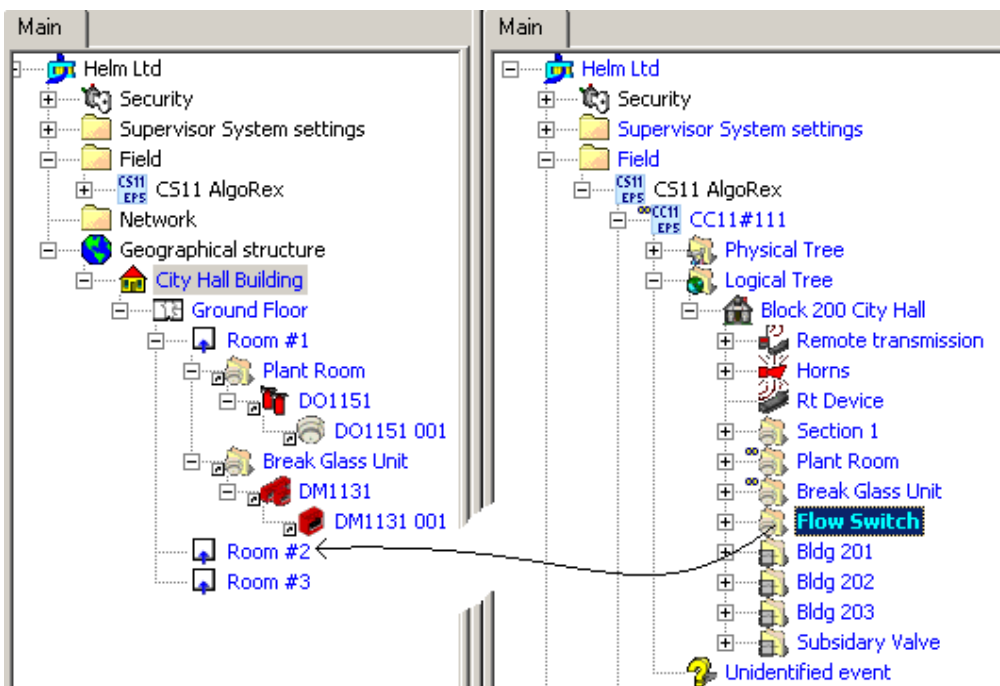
Main

Helm Ltd
Security
Supervisor System settings
Field
CS11 EPS CS11 AlgoRex
Network
Geographical structure
City Hall Building
Ground Floor
Room #1
Plant Room
DO1151
DO1151 001
Break Glass Unit
DM1131
DM1131 001
Room #2
Room #3

Main

Helm Ltd
Security
Supervisor System settings
Field
CS11 EPS CS11 AlgoRex
CC11 EPS CC11#111
Physical Tree
Logical Tree
Block 200 City Hall
Remote transmission
Horns
Rt Device
Section 1
Plant Room
Break Glass Unit
Flow Switch
Bldg 201
Bldg 202
Bldg 203
Subsidary Valve
Unidentified event